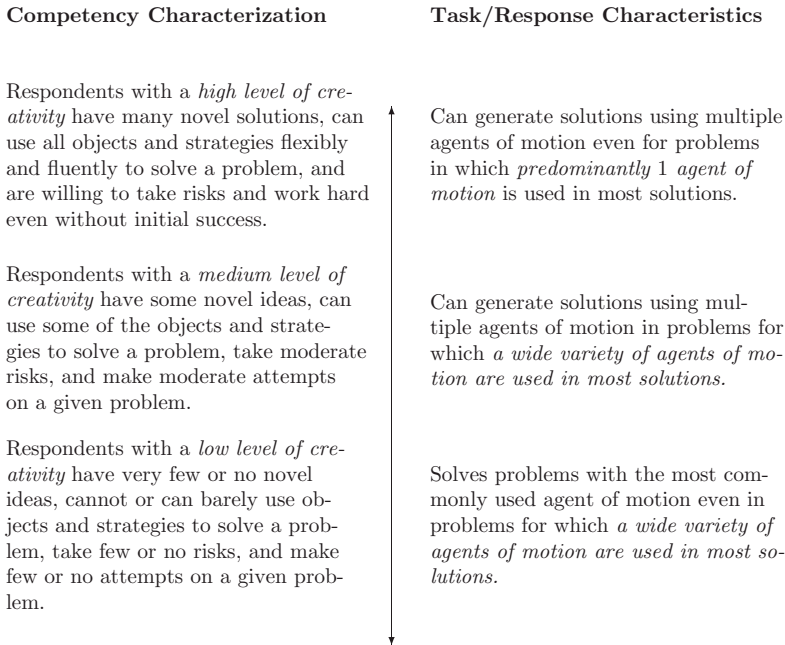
Competency Characterization

Respondents with a high level of creativity have many novel solutions, can use all objects and strategies flexibly and fluently to solve a problem, and are willing to take risks and work hard even without initial success.

Respondents with a medium level of creativity have some novel ideas, can use some of the objects and strategies to solve a problem, take moderate risks, and make moderate attempts on a given problem.

Respondents with a low level of creativity have very few or no novel ideas, cannot or can barely use objects and strategies to solve a problem, take few or no risks, and make few or no attempts on a given problem.

Task/Response Characteristics

Can generate solutions using multiple agents of motion even for problems in which predominantly 1 agent of motion is used in most solutions.

Can generate solutions using multiple agents of motion in problems for which a wide variety of agents of motion are used in most solutions.

Solves problems with the most commonly used agent of motion even in problems for which a wide variety of agents of motion are used in most solutions.